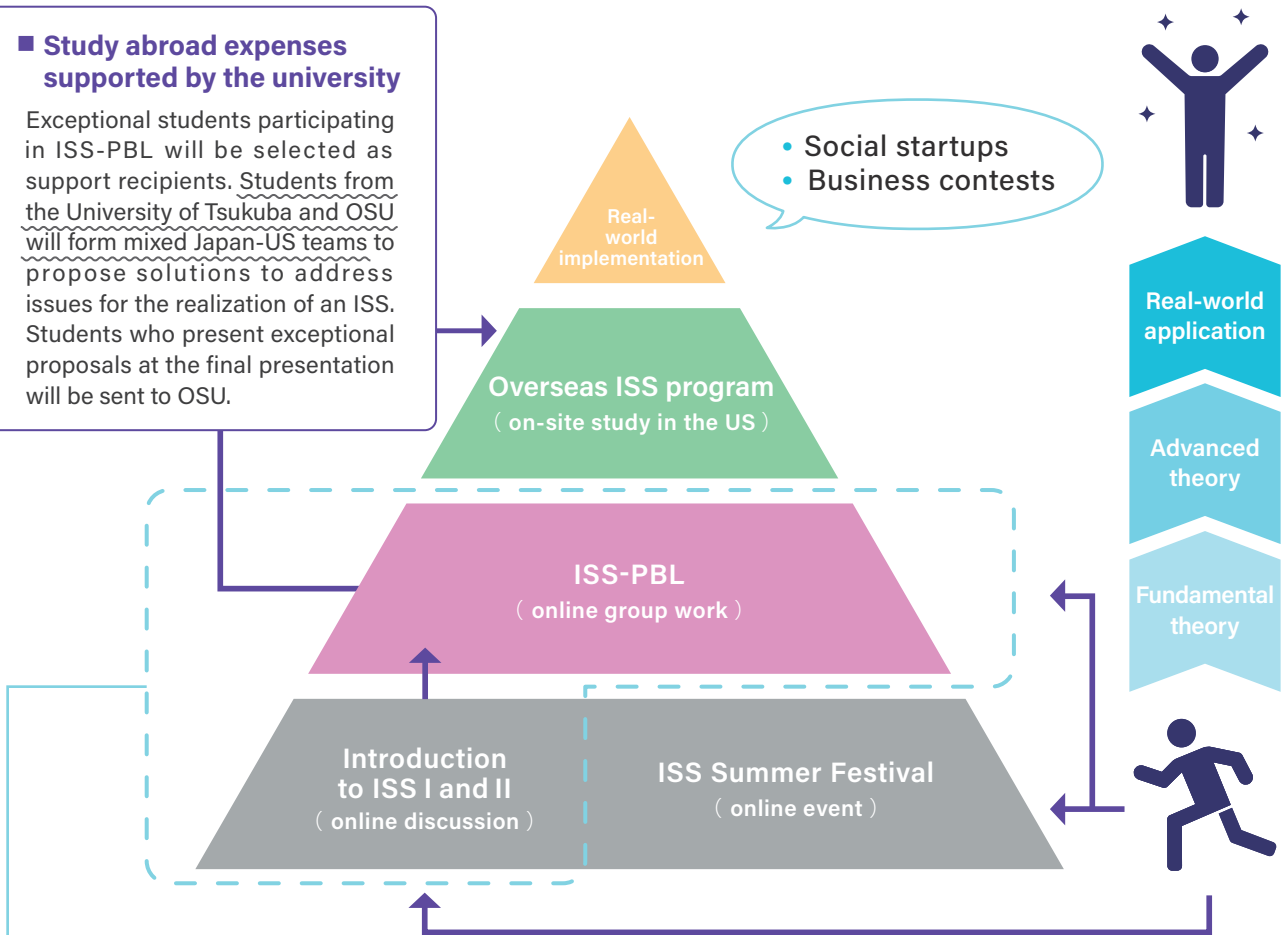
■ Study abroad expenses supported by the university

Exceptional students participating in ISS-PBL will be selected as support recipients. Students from the University of Tsukuba and OSU will form mixed Japan-US teams to propose solutions to address issues for the realization of an ISS. Students who present exceptional proposals at the final presentation will be sent to OSU.

• Social startups
• Business contests

Real-world implementation

Overseas ISS program
( on-site study in the US )

ISS-PBL
( online group work )

Introduction to ISS I and II
( online discussion )

ISS Summer Festival
( online event )

Real-world application

Advanced theory

Fundamental theory